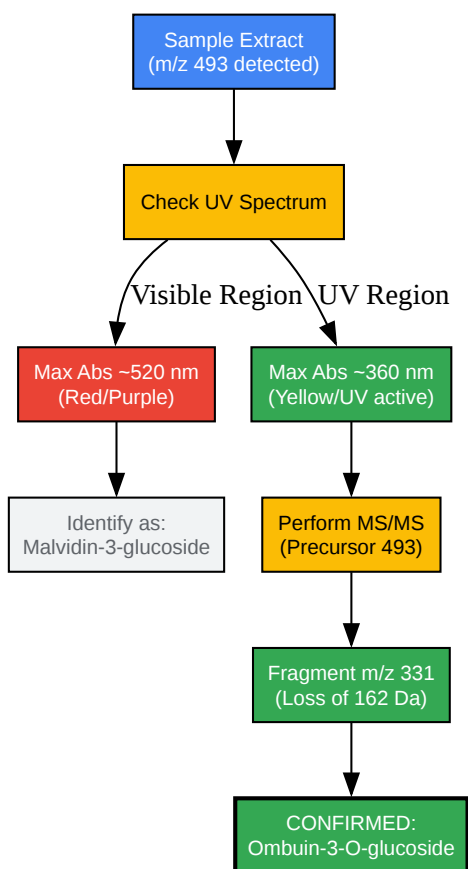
Sample Extract
(m/z 493 detected)

Check UV Spectrum

Visible Region

UV Region

Max Abs ~520 nm
(Red/Purple)

Max Abs ~360 nm
(Yellow/UV active)

Identify as:
Malvidin-3-glucoside

Perform MS/MS
(Precursor 493)

Fragment m/z 331
(Loss of 162 Da)

CONFIRMED:
Ombuin-3-O-glucoside